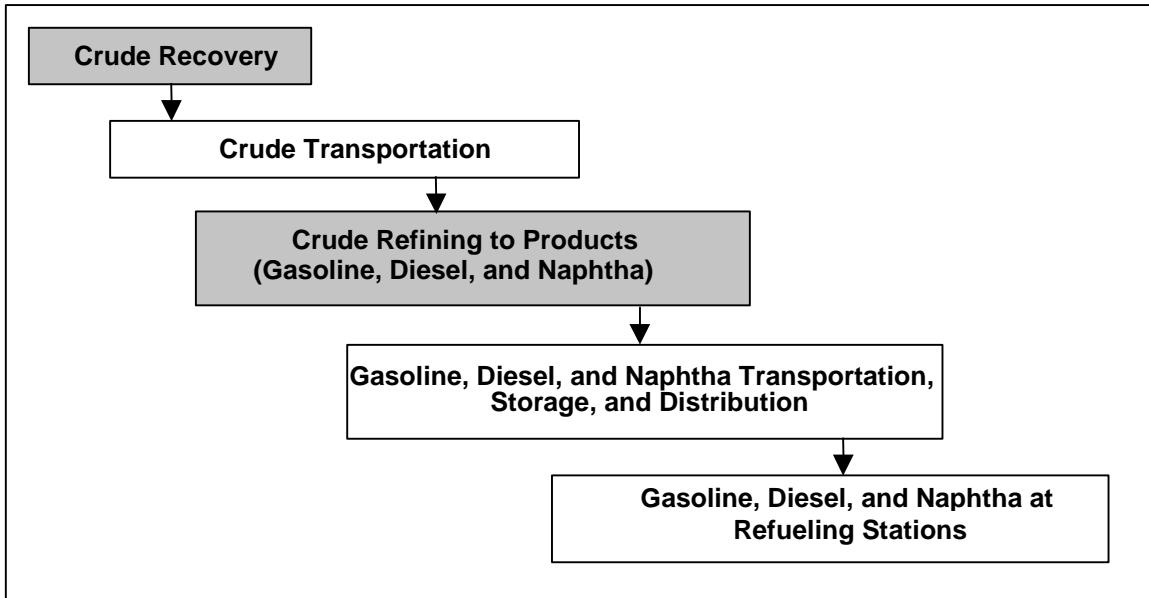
Crude Recovery

Crude Transportation

Crude Refining to Products (Gasoline, Diesel, and Naphtha)

Gasoline, Diesel, and Naphtha Transportation, Storage, and Distribution

Gasoline, Diesel, and Naphtha at Refueling Stations